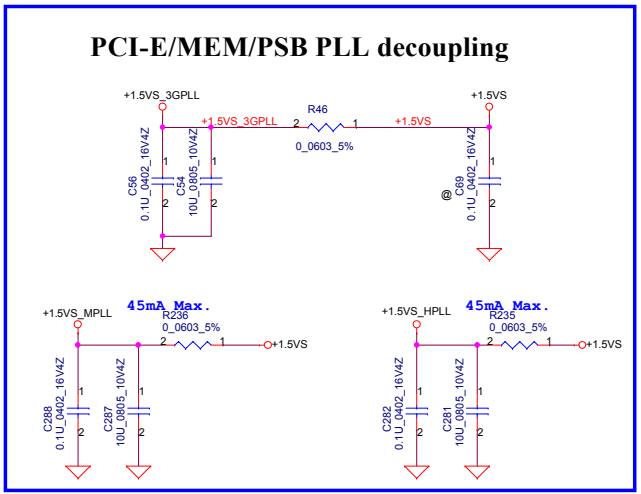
PCI-E/MEM/PSB PLL decoupling

+1.5VS_3GPLL
+1.5VS_3GPLL
R46
2
1
+1.5VS
+1.5VS
0_0603_5%
C56
0.1U_0402_16V4Z
1
2
C54
10U_0805_10V4Z
1
2
@
C69
0.1U_0402_16V4Z
1
2

45mA Max.
+1.5VS_MPLL
R236
0_0603_5%
2
1
+1.5VS
C288
0.1U_0402_16V4Z
1
2
C287
10U_0805_10V4Z
1
2

45mA Max.
+1.5VS_HPLL
R235
0_0603_5%
2
1
+1.5VS
C282
0.1U_0402_16V4Z
1
2
C281
10U_0805_10V4Z
1
2